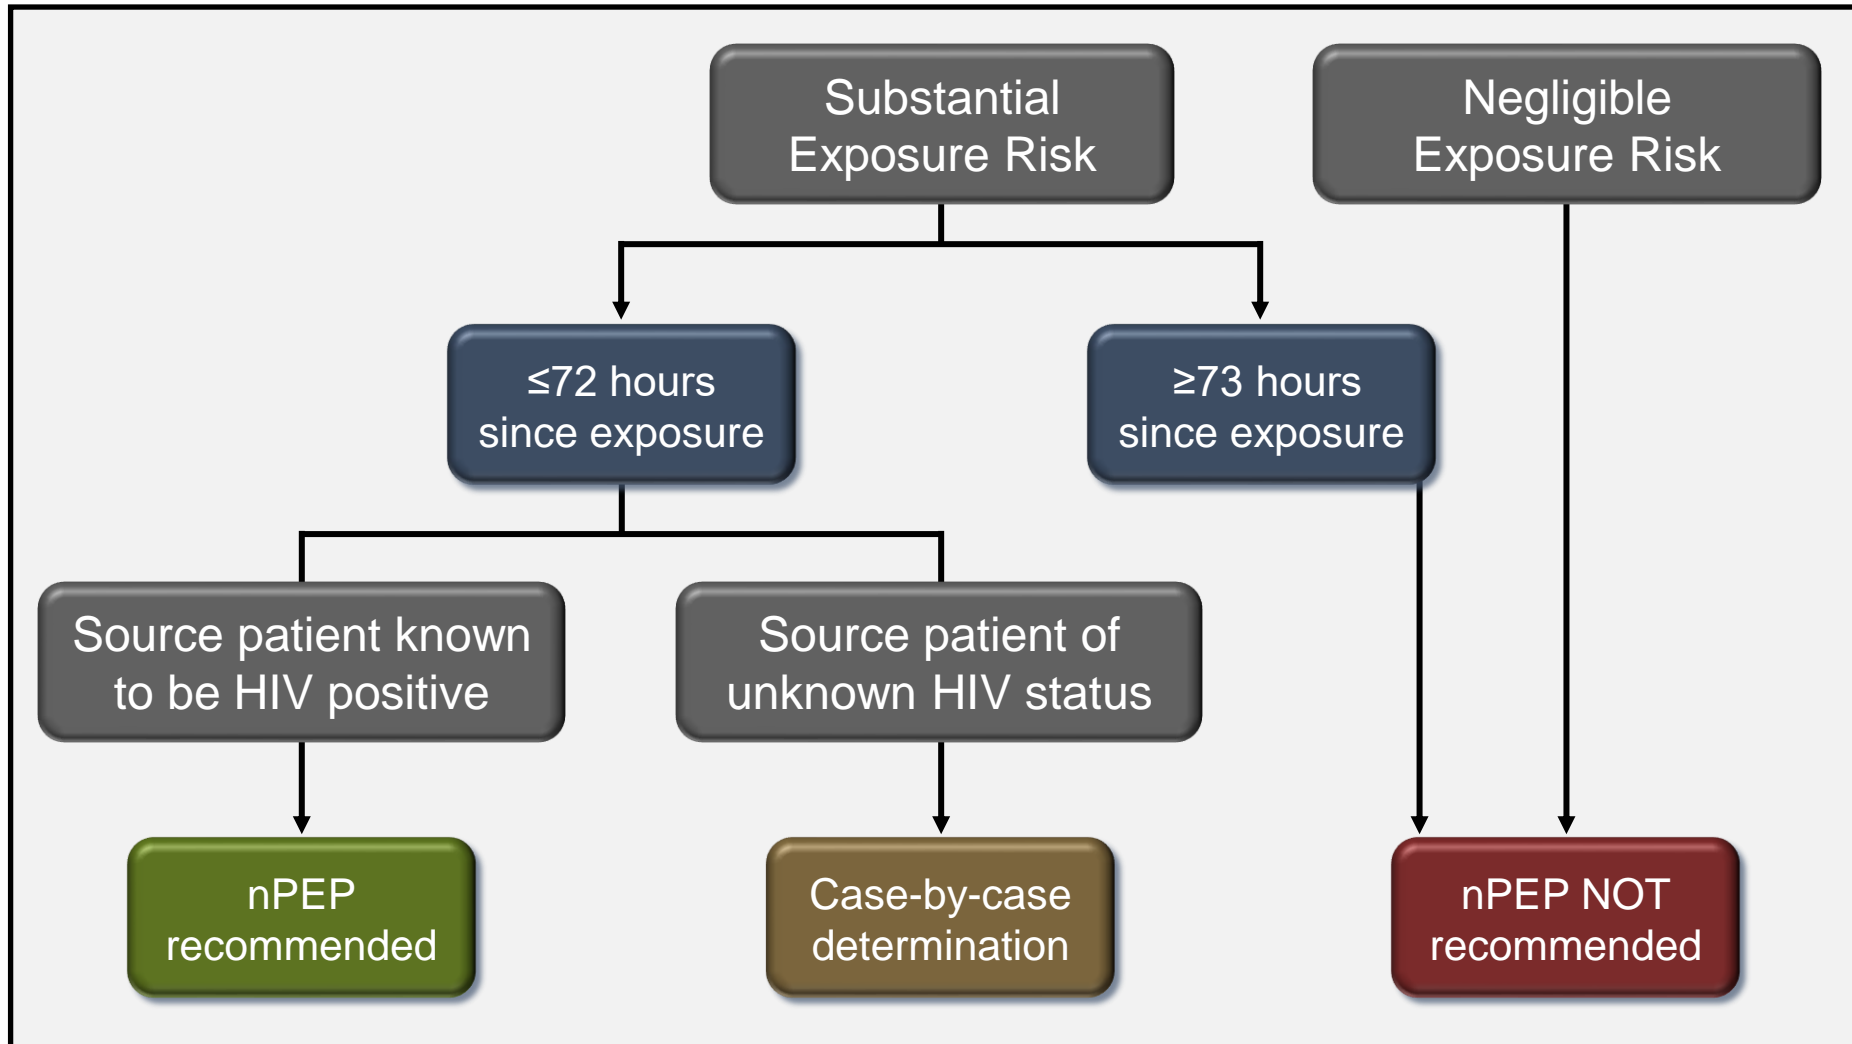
Substantial Exposure Risk

Negligible Exposure Risk

≤72 hours since exposure

≥73 hours since exposure

Source patient known to be HIV positive

Source patient of unknown HIV status

nPEP recommended

Case-by-case determination

nPEP NOT recommended